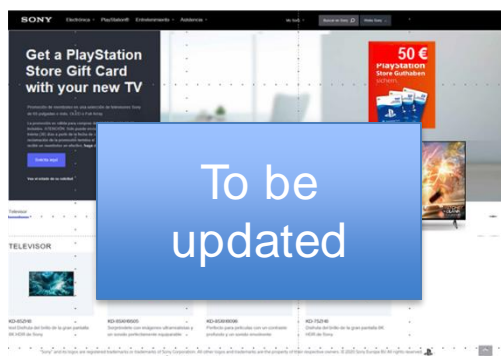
SONY Electrónica PlayStation® Entretenimiento Asistencia

Buscar en Sony

Get a PlayStation Store Gift Card with your new TV

Suscríbete aquí

50 €
PlayStation
Store Guthaben

To be updated

Televisor

TELEVISOR

KD-65ZH8
KD-65AG9
KD-65XH9096
KD-75ZH8

"Sony" and its logos are registered trademarks or trademarks of Sony Corporation. All other logos and trademarks are the property of their respective owners. © 2020 Sony Europe BV. All rights reserved.